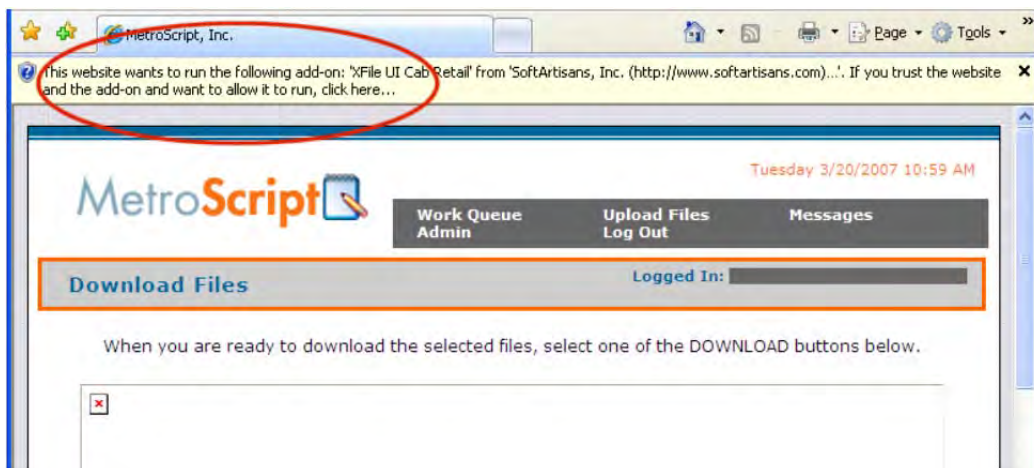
MetroScript, Inc.

Page ▾ Tools ▾

This website wants to run the following add-on: 'XFile UI Cab Retail' from 'SoftArtisans, Inc. (http://www.softartisans.com)...'. If you trust the website and the add-on and want to allow it to run, click here...

MetroScript

Tuesday 3/20/2007 10:59 AM

Work Queue
Admin

Upload Files
Log Out

Messages

Download Files

Logged In:

When you are ready to download the selected files, select one of the DOWNLOAD buttons below.